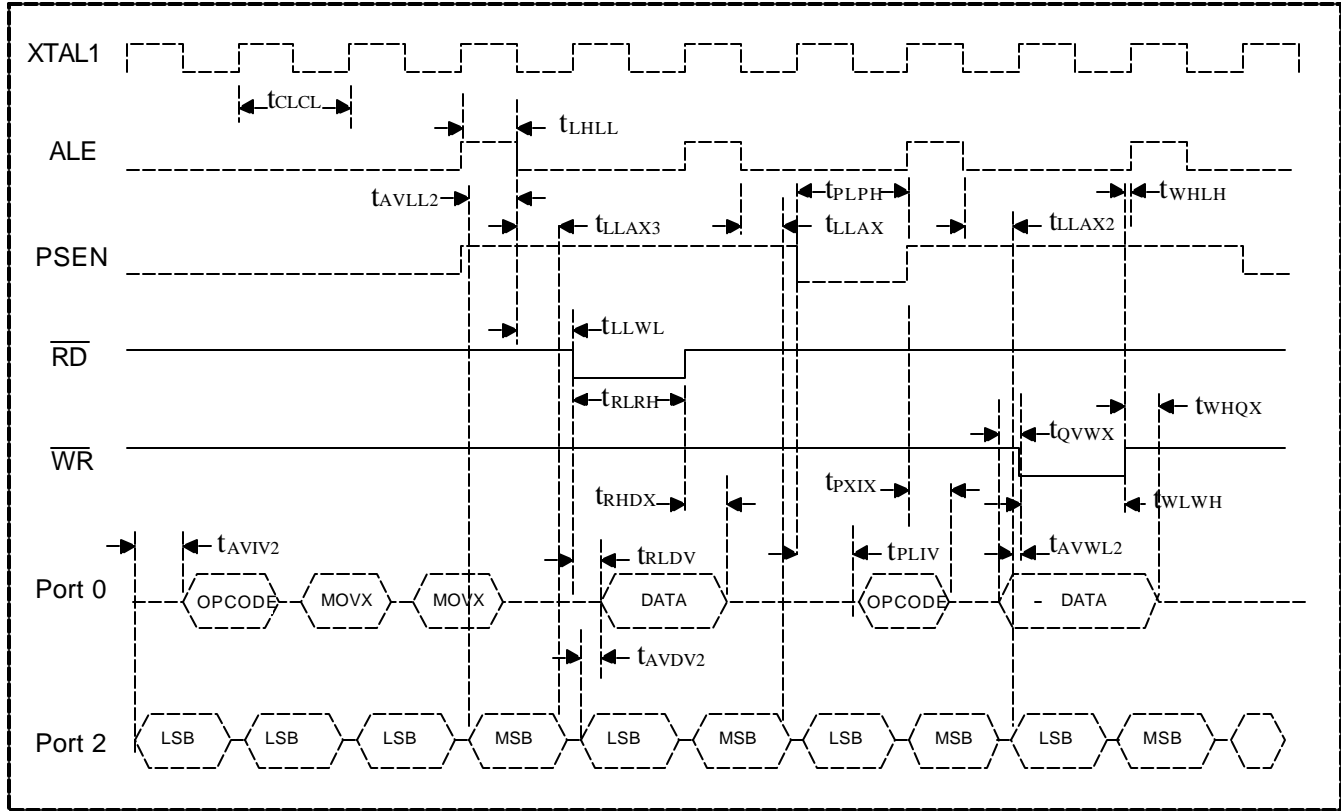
XTAL1

$t_{CLCL}$

$t_{LHLL}$

ALE

$t_{AVLL2}$

$t_{PLPH}$

$t_{WHLH}$

$t_{LLAX3}$

$t_{LLAX}$

$t_{LLAX2}$

PSEN

$t_{LLWL}$

$\overline{RD}$

$t_{RLRH}$

$t_{WHQX}$

$t_{QVWX}$

$\overline{WR}$

$t_{RHDX}$

$t_{PXIX}$

$t_{WLWH}$

$t_{AVIV2}$

$t_{RLDV}$

$t_{PLIV}$

$t_{AVWL2}$

Port 0

OPCODE

MOVX

MOVX

DATA

OPCODE

- DATA

$t_{AVDV2}$

Port 2

LSB

LSB

LSB

MSB

LSB

MSB

LSB

MSB

LSB

MSB